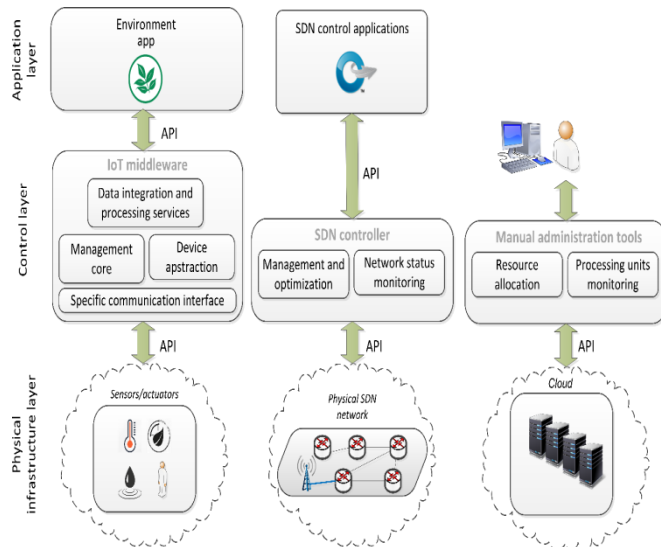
Application layer

Environment app

SDN control applications

API

IoT middleware

Data integration and processing services

Management core

Device apstraction

Specific communication interface

API

SDN controller

Management and optimization

Network status monitoring

Manual administration tools

Resource allocation

Processing units monitoring

Control layer

API

API

API

Physical infrastructure layer

Sensors/actuators

Physical SDN network

Cloud